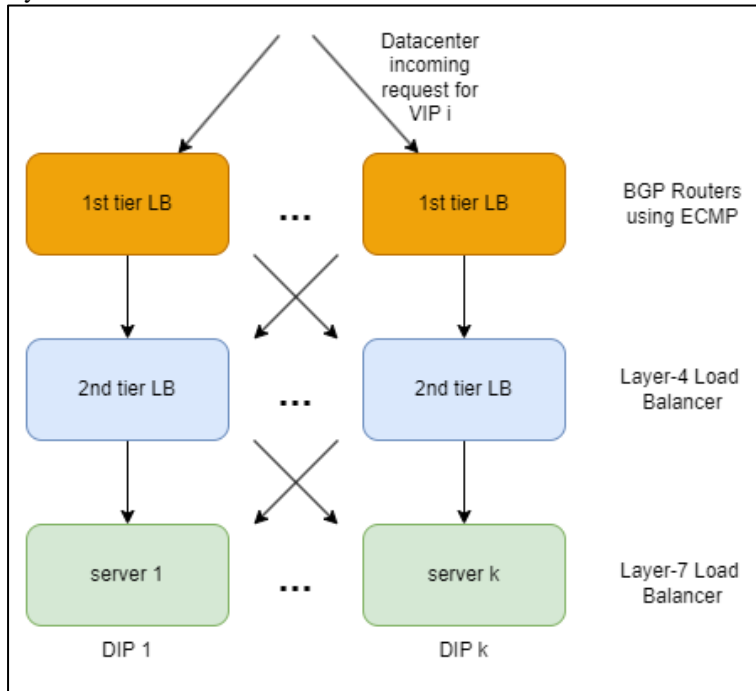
Datacenter incoming request for VIP i

1st tier LB

...

1st tier LB

BGP Routers using ECMP

2nd tier LB

...

2nd tier LB

Layer-4 Load Balancer

server 1

...

server k

Layer-7 Load Balancer

DIP 1

DIP k